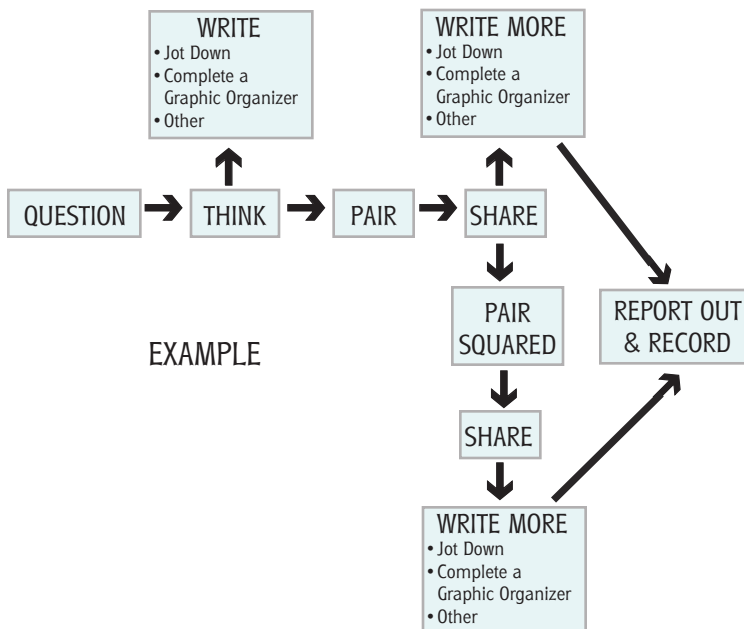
WRITE
• Jot Down
• Complete a Graphic Organizer
• Other

WRITE MORE
• Jot Down
• Complete a Graphic Organizer
• Other

QUESTION

THINK

PAIR

SHARE

PAIR SQUARED

REPORT OUT & RECORD

EXAMPLE

SHARE

WRITE MORE
• Jot Down
• Complete a Graphic Organizer
• Other